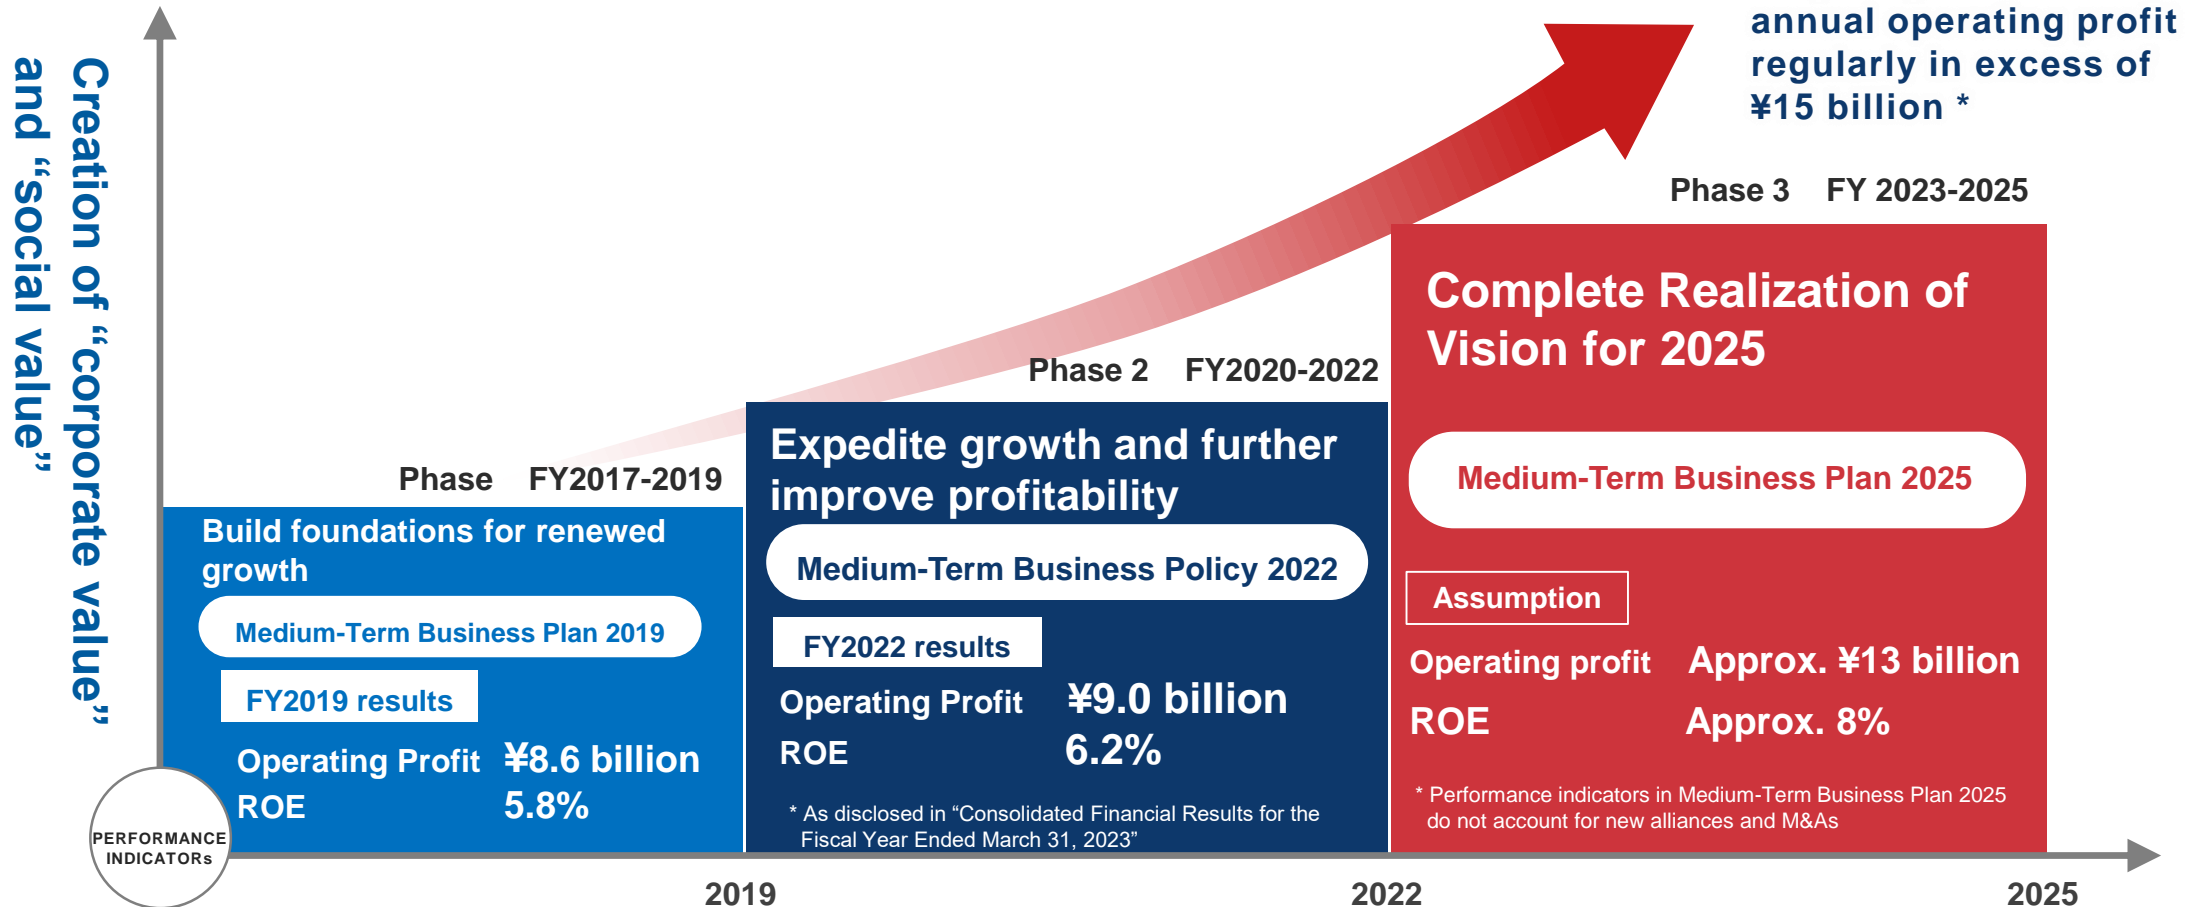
Creation of "corporate value" and "social value"

annual operating profit regularly in excess of ¥15 billion *

Phase 3 FY 2023-2025

Complete Realization of Vision for 2025

Medium-Term Business Plan 2025

Assumption

Operating profit Approx. ¥13 billion

ROE Approx. 8%

* Performance indicators in Medium-Term Business Plan 2025 do not account for new alliances and M&As

Phase 2 FY2020-2022

Expedite growth and further improve profitability

Medium-Term Business Policy 2022

FY2022 results

Operating Profit ¥9.0 billion

ROE 6.2%

* As disclosed in "Consolidated Financial Results for the Fiscal Year Ended March 31, 2023"

Phase FY2017-2019

Build foundations for renewed growth

Medium-Term Business Plan 2019

FY2019 results

Operating Profit ¥8.6 billion

ROE 5.8%

PERFORMANCE INDICATORs

2019

2022

2025